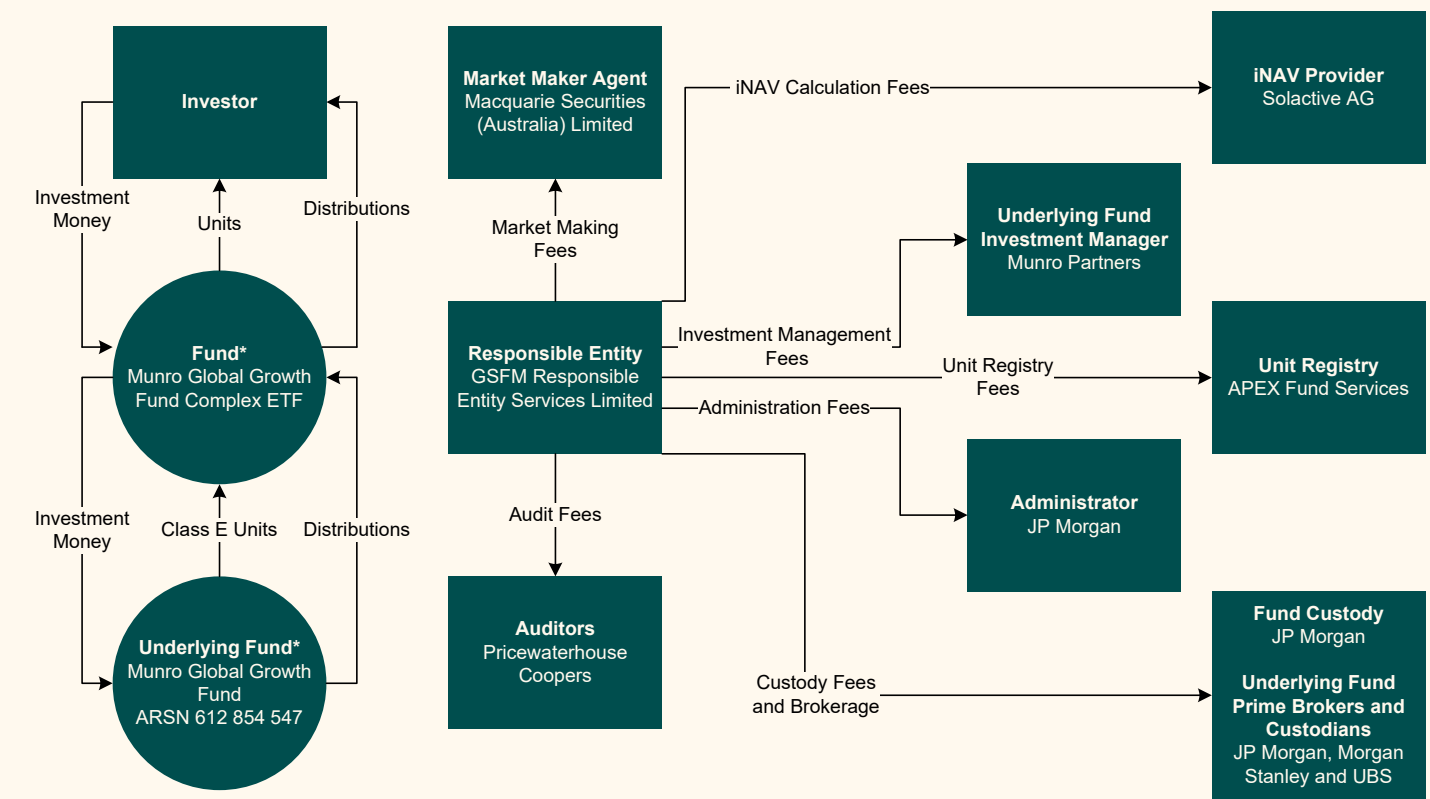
Investor

Investment Money

Units

Distributions

Fund*
Munro Global Growth Fund Complex ETF

Investment Money

Class E Units

Distributions

Underlying Fund*
Munro Global Growth Fund
ARSN 612 854 547

Market Maker Agent
Macquarie Securities (Australia) Limited

Market Making Fees

iNAV Calculation Fees

iNAV Provider
Solactive AG

Underlying Fund Investment Manager
Munro Partners

Responsible Entity
GSFM Responsible Entity Services Limited

Investment Management Fees

Unit Registry Fees

Unit Registry
APEX Fund Services

Administration Fees

Administrator
JP Morgan

Audit Fees

Auditors
Pricewaterhouse Coopers

Custody Fees and Brokerage

Fund Custody
JP Morgan

Underlying Fund Prime Brokers and Custodians
JP Morgan, Morgan Stanley and UBS